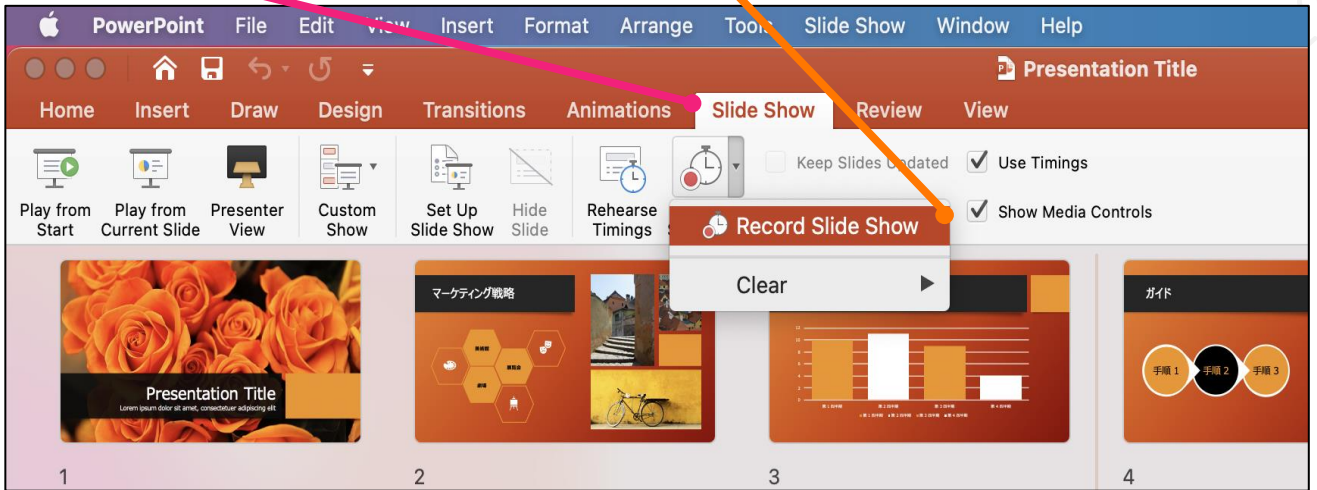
PowerPoint File Edit View Insert Format Arrange Tools Slide Show Window Help

Presentation Title

Home Insert Draw Design Transitions Animations Slide Show Review View

Play from Start
Play from Current Slide
Presenter View
Custom Show
Set Up Slide Show
Hide Slide
Rehearse Timings
Keep Slides Updated
Use Timings
Show Media Controls

Record Slide Show
Clear

Presentation Title
Lorem ipsum dolor sit amet, consectetuer adipiscing elit

マーケティング戦略

ガイド
手順 1
手順 2
手順 3

1
2
3
4